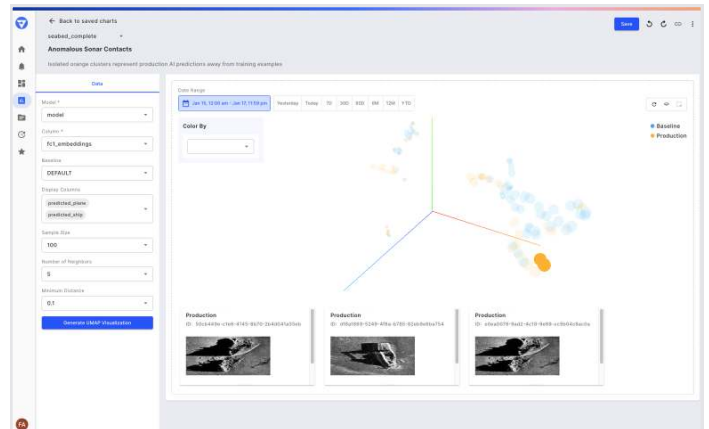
← Back to saved charts

seabed_complete

Anomalous Sonar Contacts

Isolated orange clusters represent production AI predictions away from training examples

Save

Data

Model *

model

Column *

fc1_embeddings

Baseline

DEFAULT

Display Columns

predicted_plane

predicted_ship

Sample Size

100

Number of Neighbors

5

Minimum Distance

0.1

Generate UMAP Visualization

Date Range

Jan 15, 12:00 am - Jan 17, 11:59 pm

Yesterday Today 7D 30D 90D 6M 12M YTD

Color By

Baseline

Production

Production

ID: 50cb449e-c1e8-4145-8b79-2b4d041a20eb

Production

ID: df8a0969-5289-4f9a-978f-92ab0e6ba754

Production

ID: e6ea0079-9ad2-4c18-9e89-cc3b04c6ac6a

FA